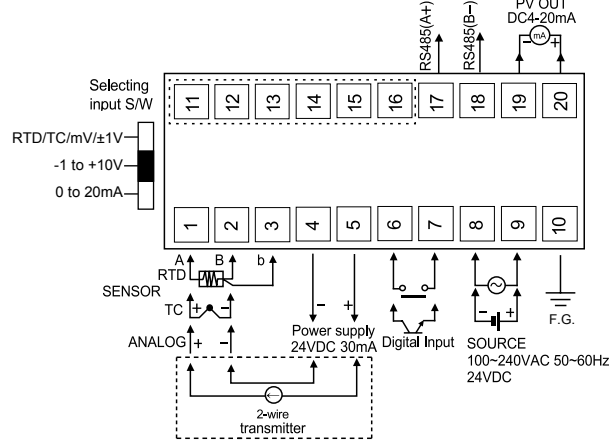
RS485(A+)
RS485(B−)
PV OUT
DC4-20mA
mA
−
+

Selecting input S/W

RTD/TC/mV/±1V
-1 to +10V
0 to 20mA

11
12
13
14
15
16
17
18
19
20

1
2
3
4
5
6
7
8
9
10

A
B
b
RTD
SENSOR
TC
+
−
ANALOG
+
−

−
+
Power supply
24VDC 30mA

Digital Input

−
+
SOURCE
100~240VAC 50~60Hz
24VDC

F.G.

2-wire
transmitter